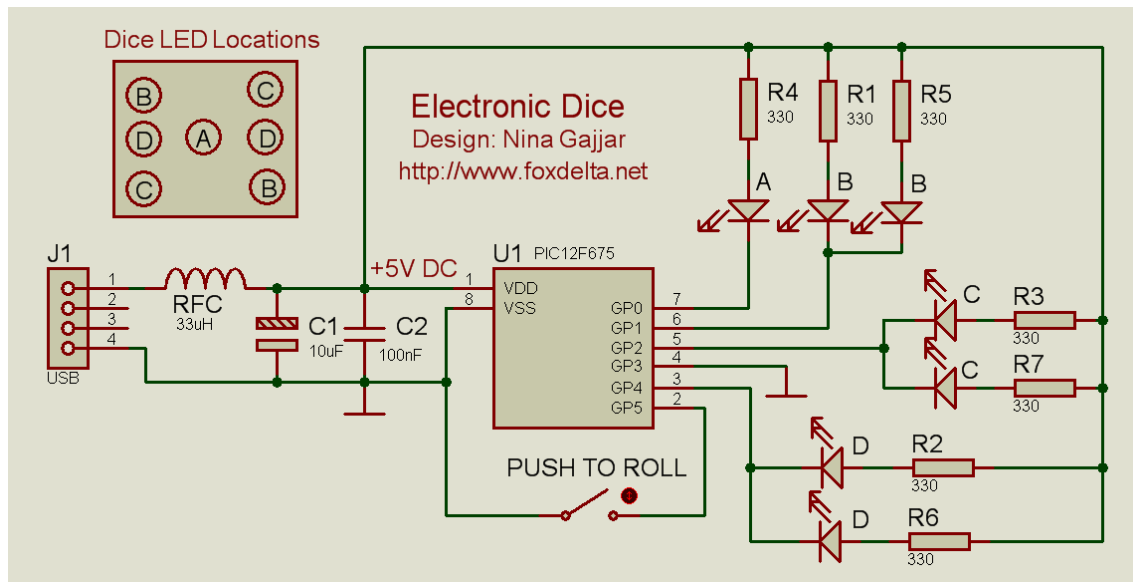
Dice LED Locations

B C
D A D
C B

Electronic Dice
Design: Nina Gajjar
http://www.foxdelta.net

R4 330
R1 330
R5 330

A B B

J1
1
2
3
4
USB

RFC
33uH

C1 10uF
C2 100nF

+5V DC

U1 PIC12F675
1 VDD
8 VSS
GP0 7
GP1 6
GP2 5
GP3 4
GP4 3
GP5 2

C R3 330
C R7 330

D R2 330
D R6 330

PUSH TO ROLL